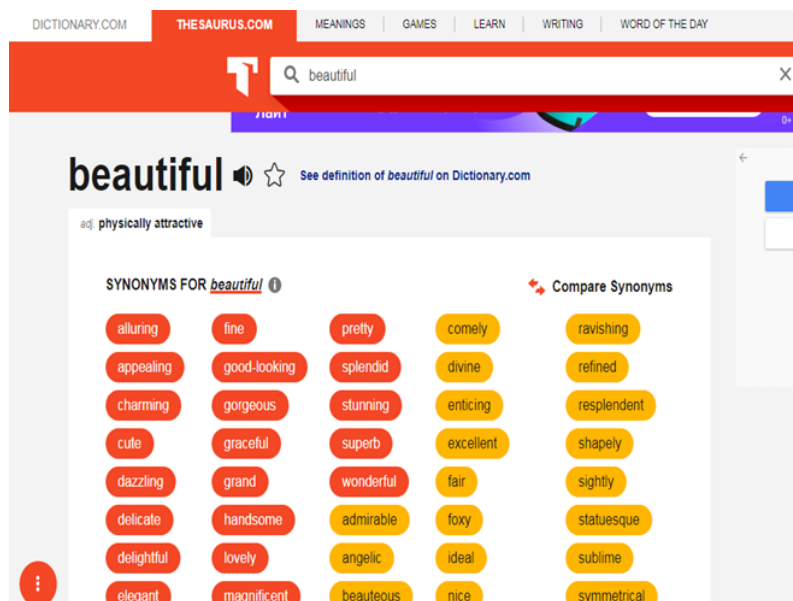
DICTIONARY.COM THESAURUS.COM MEANINGS GAMES LEARN WRITING WORD OF THE DAY

beautiful

лайт

0+

beautiful

See definition of *beautiful* on Dictionary.com

adj. physically attractive

SYNONYMS FOR *beautiful*

Compare Synonyms

alluring
appealing
charming
cute
dazzling
delicate
delightful
elegant

fine
good-looking
gorgeous
graceful
grand
handsome
lovely
magnificent

pretty
splendid
stunning
superb
wonderful
admirable
angelic
beauteous

comely
divine
enticing
excellent
fair
foxy
ideal
nice

ravishing
refined
resplendent
shapely
sightly
statuesque
sublime
symmetrical